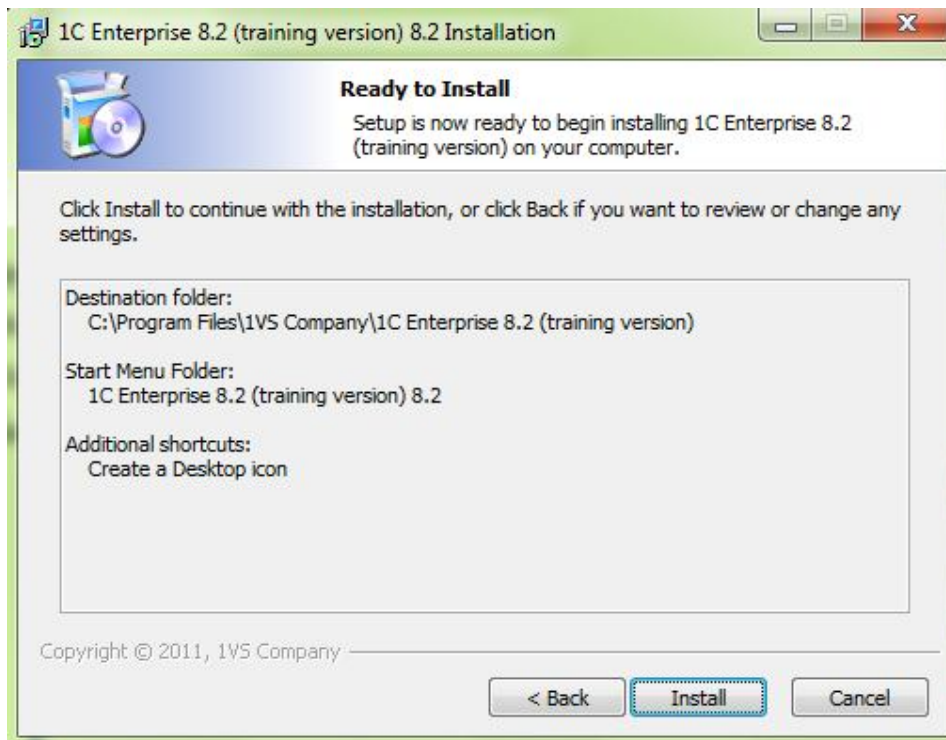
1C Enterprise 8.2 (training version) 8.2 Installation

Ready to Install

Setup is now ready to begin installing 1C Enterprise 8.2 (training version) on your computer.

Click Install to continue with the installation, or click Back if you want to review or change any settings.

Destination folder:
C:\Program Files\1VS Company\1C Enterprise 8.2 (training version)

Start Menu Folder:
1C Enterprise 8.2 (training version) 8.2

Additional shortcuts:
Create a Desktop icon

Copyright © 2011, 1VS Company

< Back

Install

Cancel